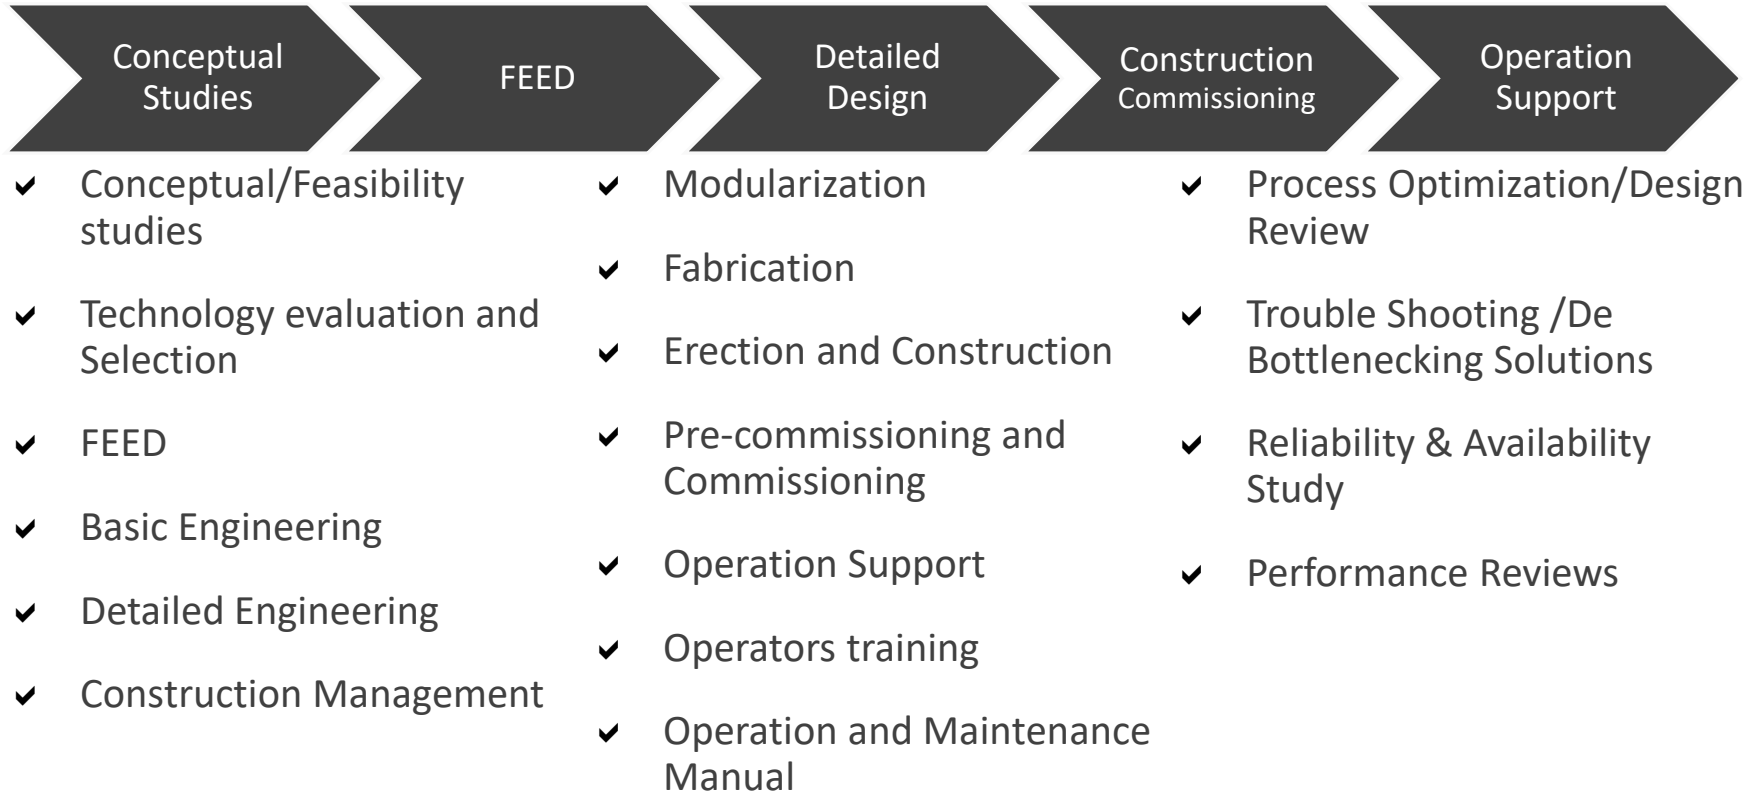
Conceptual Studies

FEED

Detailed Design

Construction Commissioning

Operation Support

- Conceptual/Feasibility studies
- Technology evaluation and Selection
- FEED
- Basic Engineering
- Detailed Engineering
- Construction Management

- Modularization
- Fabrication
- Erection and Construction
- Pre-commissioning and Commissioning
- Operation Support
- Operators training
- Operation and Maintenance Manual

- Process Optimization/Design Review
- Trouble Shooting /De Bottlenecking Solutions
- Reliability & Availability Study
- Performance Reviews